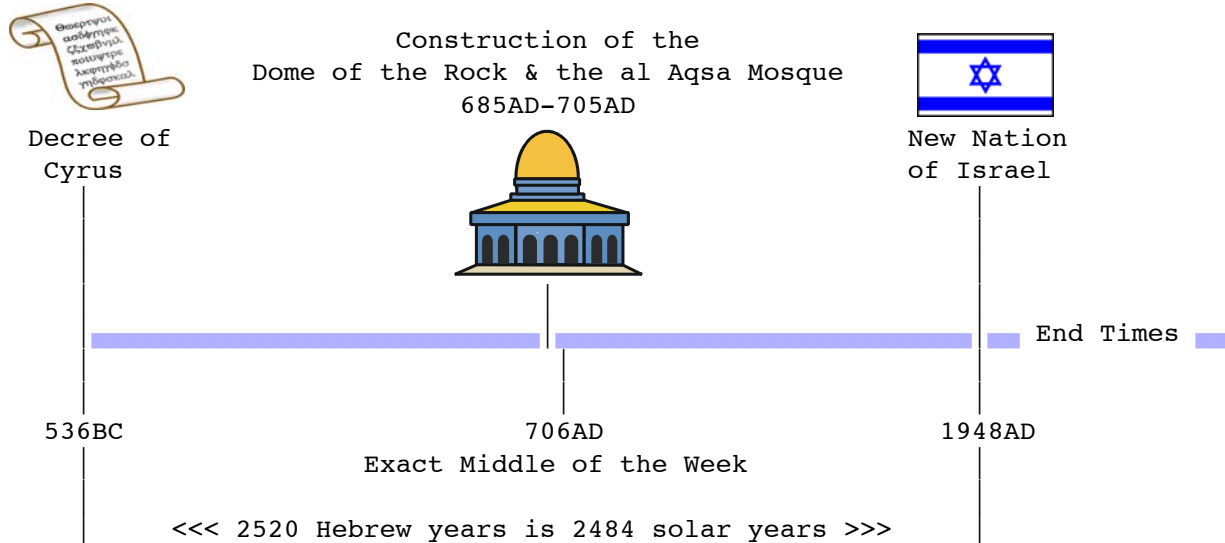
Θωερτψυι ασδφγηρε ζξχψβνμ ποιυψτρε λκφγηξδσ γηβφσκαλ

Construction of the Dome of the Rock & the al Aqsa Mosque 685AD-705AD

Decree of Cyrus

New Nation of Israel

End Times

536BC

706AD

1948AD

Exact Middle of the Week

<<< 2520 Hebrew years is 2484 solar years >>>